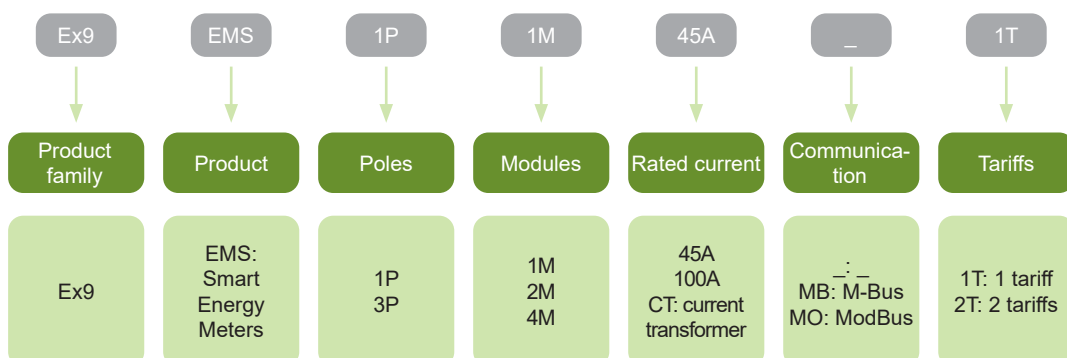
| Ex9 | EMS | 1P | 1M | 45A | _ | 1T |
|---|---|---|---|---|---|---|
| Product family | Product | Poles | Modules | Rated current | Communication | Tariffs |
| Ex9 | EMS: Smart Energy Meters | 1P 3P | 1M 2M 4M | 45A 100A CT: current transformer | _: _ MB: M-Bus MO: ModBus | 1T: 1 tariff 2T: 2 tariffs |